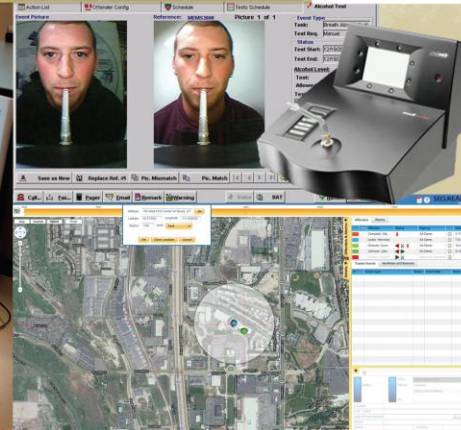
Action List
Offender Config
Schedule
Tests Schedule
Event Picture
Reference: MEMS3000
Picture 1 of 1
Alcohol Test
Event Type
Task: Breath Al
Test Req.: Manual
Status
Test Start: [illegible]
Test End: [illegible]
Alcohol Level
Test:
Allow
Save as New
Replace Ref.
Pic. Mismatch
Pic. Match
Call
Pager
Email
Remark
Warning
BAT
SECURE
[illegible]
OK
Cancel